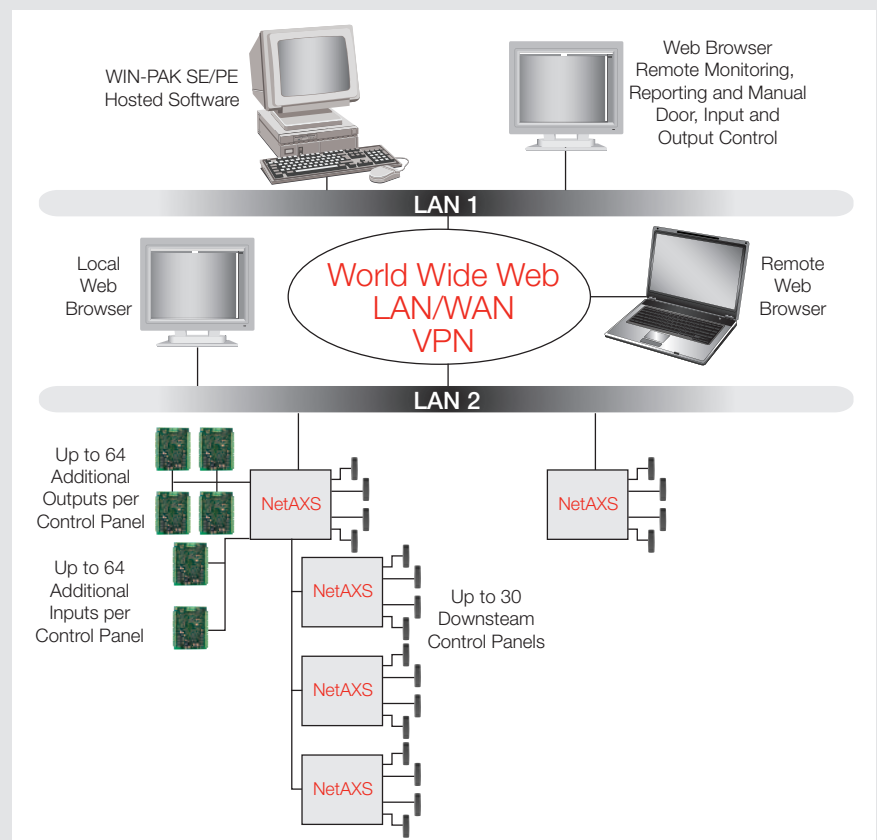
WIN-PAK SE/PE Hosted Software

Web Browser Remote Monitoring, Reporting and Manual Door, Input and Output Control

LAN 1

Local Web Browser

World Wide Web LAN/WAN VPN

Remote Web Browser

LAN 2

Up to 64 Additional Outputs per Control Panel

Up to 64 Additional Inputs per Control Panel

NetAXS

NetAXS

NetAXS

Up to 30 Downsteam Control Panels

NetAXS

NetAXS